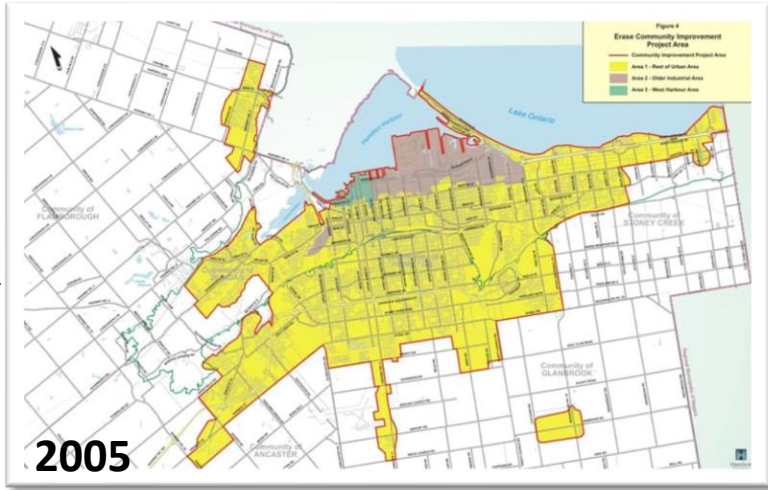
Figure 4
Erase Community Improvement Project Area

Community Improvement Project Area
Area 1 – Rest of Urban Area
Area 2 – Older Industrial Area
Area 3 – West Harbour Area

Lake Ontario

Hamilton Harbour

Community of FLAMBOROUGH

Community of DUNDAS

Community of STONEY CREEK

Community of GLANBROOK

Community of ANCASTER

Hamilton

2005